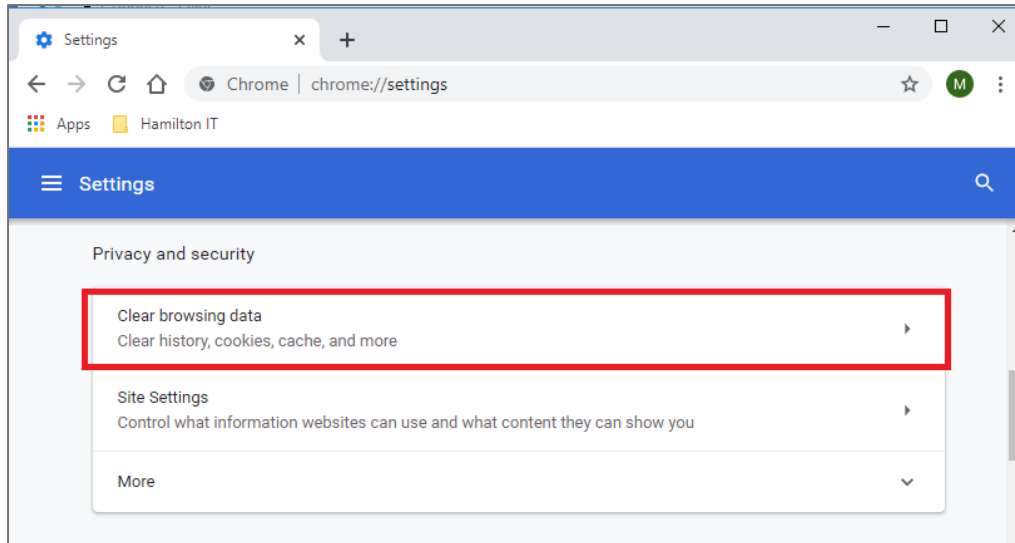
Settings

Chrome | chrome://settings

M

Apps

Hamilton IT

Settings

Privacy and security

Clear browsing data
Clear history, cookies, cache, and more

Site Settings
Control what information websites can use and what content they can show you

More